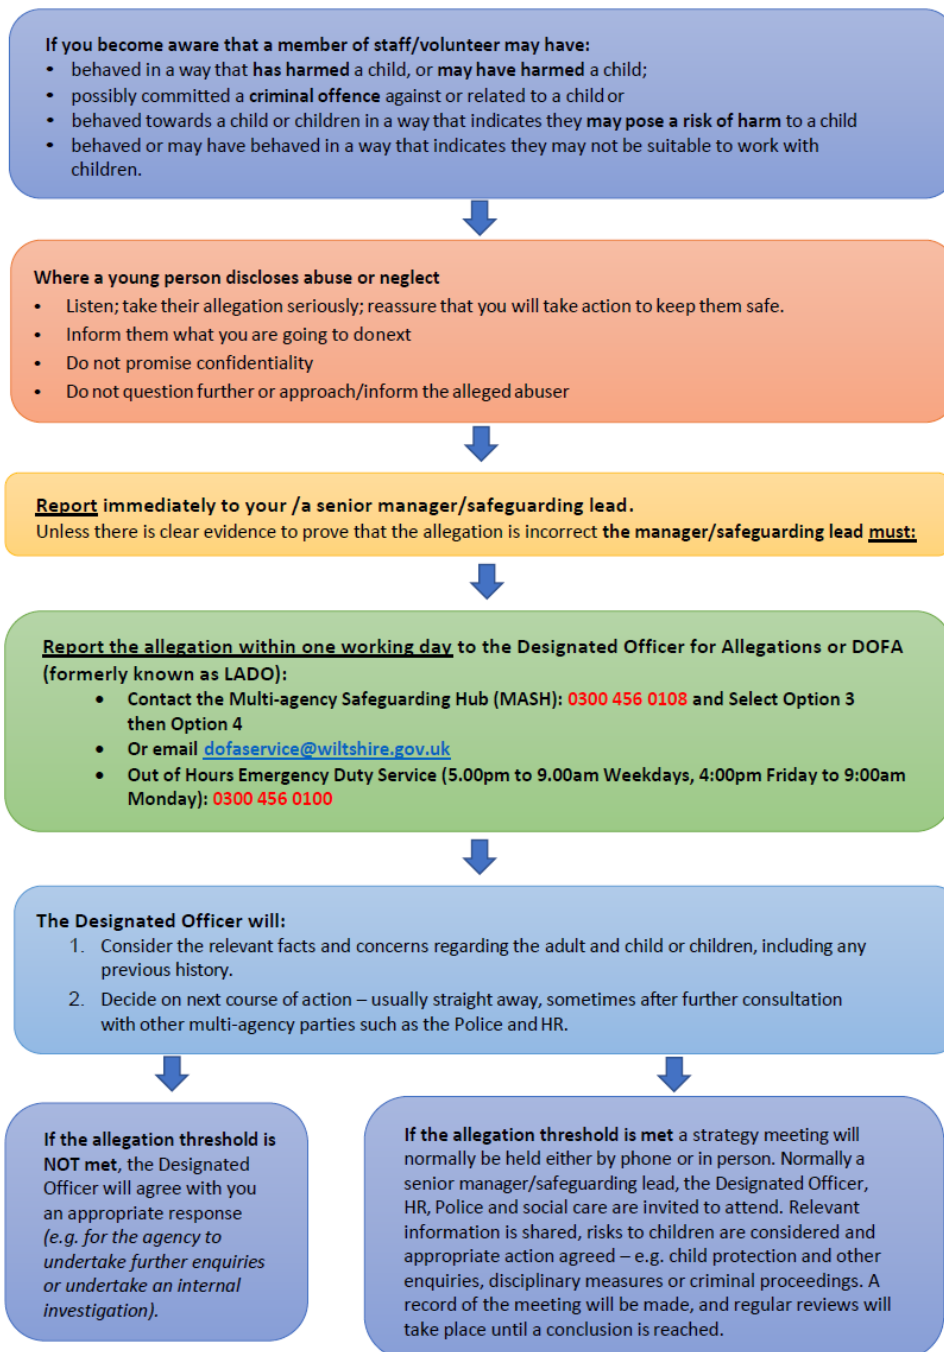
If you become aware that a member of staff/volunteer may have:

- behaved in a way that has harmed a child, or may have harmed a child;
- possibly committed a criminal offence against or related to a child or
- behaved towards a child or children in a way that indicates they may pose a risk of harm to a child
- behaved or may have behaved in a way that indicates they may not be suitable to work with children.

Where a young person discloses abuse or neglect

- Listen; take their allegation seriously; reassure that you will take action to keep them safe.
- Inform them what you are going to do next
- Do not promise confidentiality
- Do not question further or approach/inform the alleged abuser

Report immediately to your /a senior manager/safeguarding lead.
Unless there is clear evidence to prove that the allegation is incorrect the manager/safeguarding lead must:

Report the allegation within one working day to the Designated Officer for Allegations or DOFA (formerly known as LADO):

- Contact the Multi-agency Safeguarding Hub (MASH): 0300 456 0108 and Select Option 3 then Option 4
- Or email dofaservice@wiltshire.gov.uk
- Out of Hours Emergency Duty Service (5.00pm to 9.00am Weekdays, 4:00pm Friday to 9:00am Monday): 0300 456 0100

The Designated Officer will:

1. Consider the relevant facts and concerns regarding the adult and child or children, including any previous history.
2. Decide on next course of action – usually straight away, sometimes after further consultation with other multi-agency parties such as the Police and HR.

If the allegation threshold is NOT met, the Designated Officer will agree with you an appropriate response (e.g. for the agency to undertake further enquiries or undertake an internal investigation).

If the allegation threshold is met a strategy meeting will normally be held either by phone or in person. Normally a senior manager/safeguarding lead, the Designated Officer, HR, Police and social care are invited to attend. Relevant information is shared, risks to children are considered and appropriate action agreed – e.g. child protection and other enquiries, disciplinary measures or criminal proceedings. A record of the meeting will be made, and regular reviews will take place until a conclusion is reached.